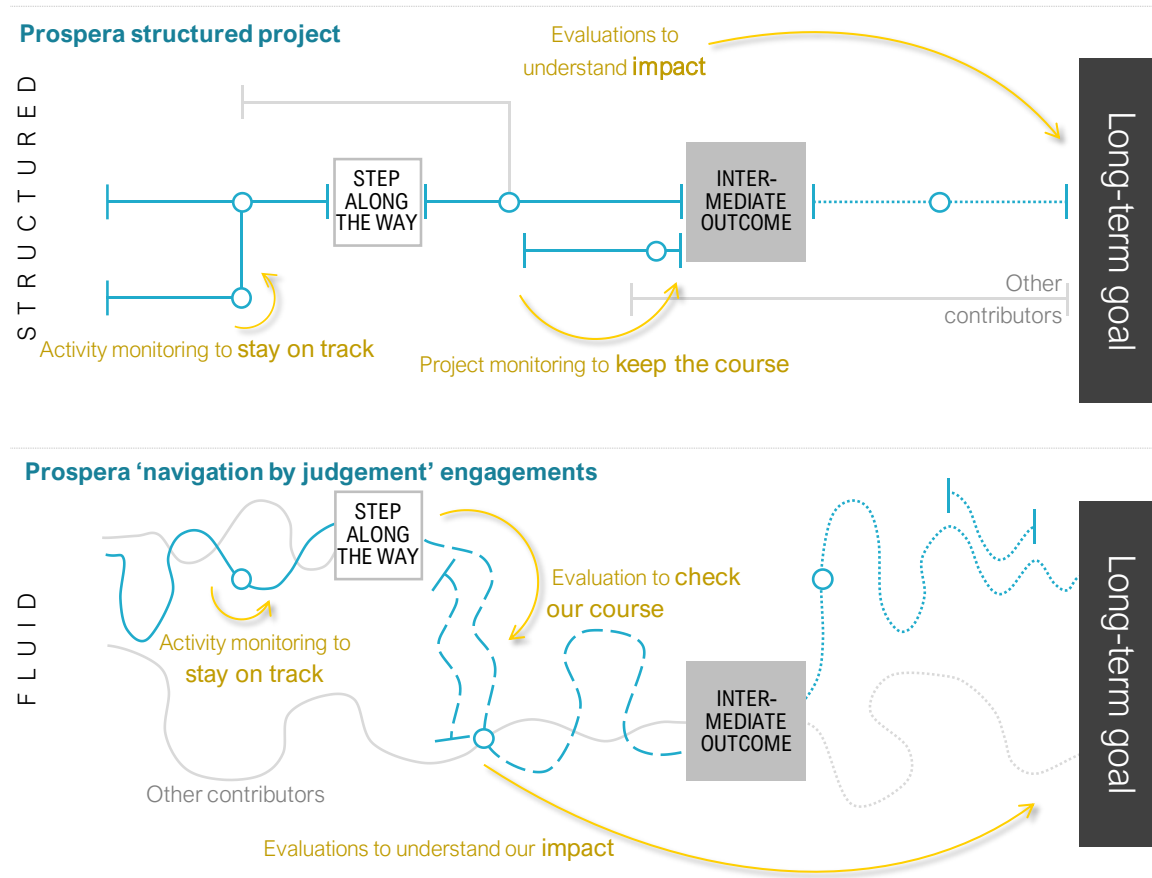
Prospera structured project

STRUCTURED

Evaluations to understand impact

STEP ALONG THE WAY

INTER-MEDIATE OUTCOME

Long-term goal

Other contributors

Activity monitoring to stay on track

Project monitoring to keep the course

Prospera 'navigation by judgement' engagements

FLUID

STEP ALONG THE WAY

Evaluation to check our course

Activity monitoring to stay on track

INTER-MEDIATE OUTCOME

Long-term goal

Other contributors

Evaluations to understand our impact